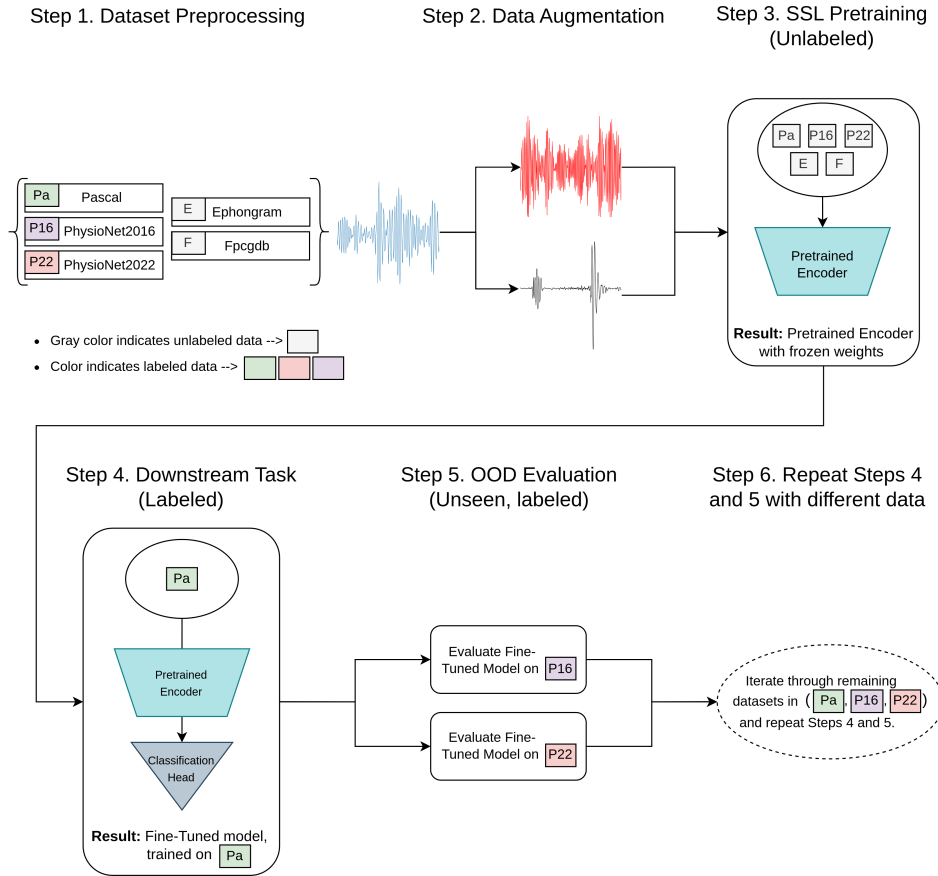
Step 1. Dataset Preprocessing

Step 2. Data Augmentation

Step 3. SSL Pretraining (Unlabeled)

Pa Pascal
P16 PhysioNet2016
P22 PhysioNet2022
E Ephongram
F Fpcgdb

Pa P16 P22
E F

Pretrained Encoder

Result: Pretrained Encoder with frozen weights

- Gray color indicates unlabeled data -->
- Color indicates labeled data -->

Step 4. Downstream Task (Labeled)

Step 5. OOD Evaluation (Unseen, labeled)

Step 6. Repeat Steps 4 and 5 with different data

Pa

Pretrained Encoder

Classification Head

Result: Fine-Tuned model, trained on Pa

Evaluate Fine-Tuned Model on P16

Evaluate Fine-Tuned Model on P22

Iterate through remaining datasets in ( Pa , P16 , P22 ) and repeat Steps 4 and 5.